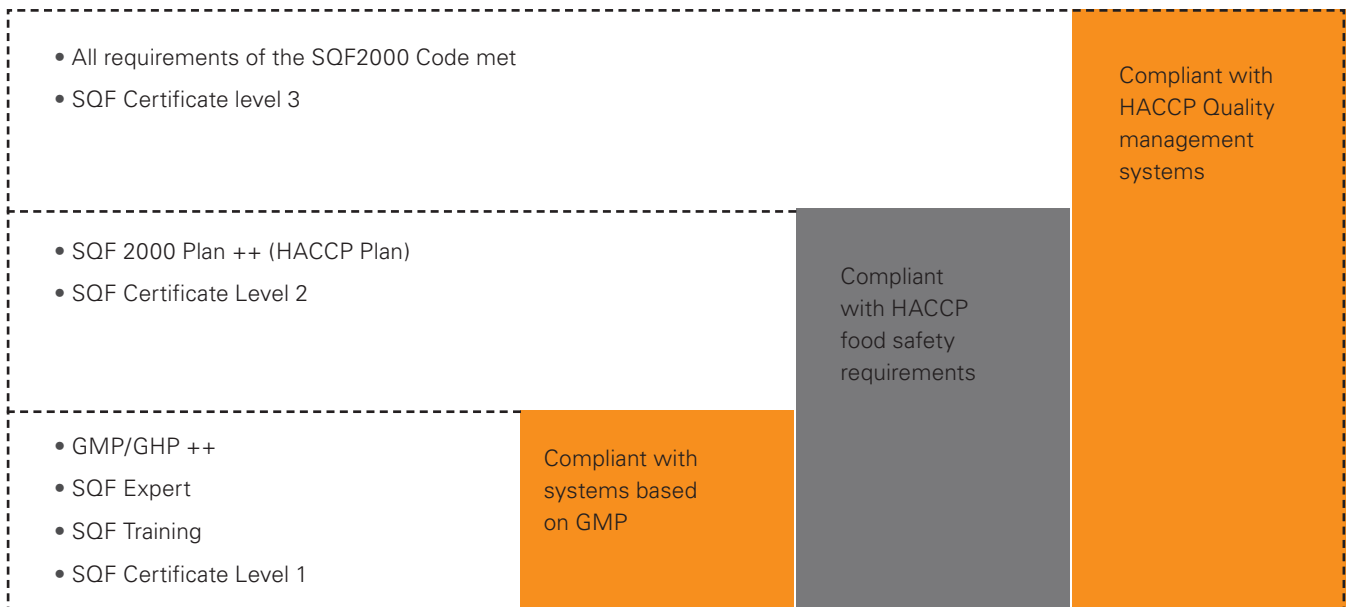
• All requirements of the SQF2000 Code met
• SQF Certificate level 3

Compliant with HACCP Quality management systems

• SQF 2000 Plan ++ (HACCP Plan)
• SQF Certificate Level 2

Compliant with HACCP food safety requirements

• GMP/GHP ++
• SQF Expert
• SQF Training
• SQF Certificate Level 1

Compliant with systems based on GMP